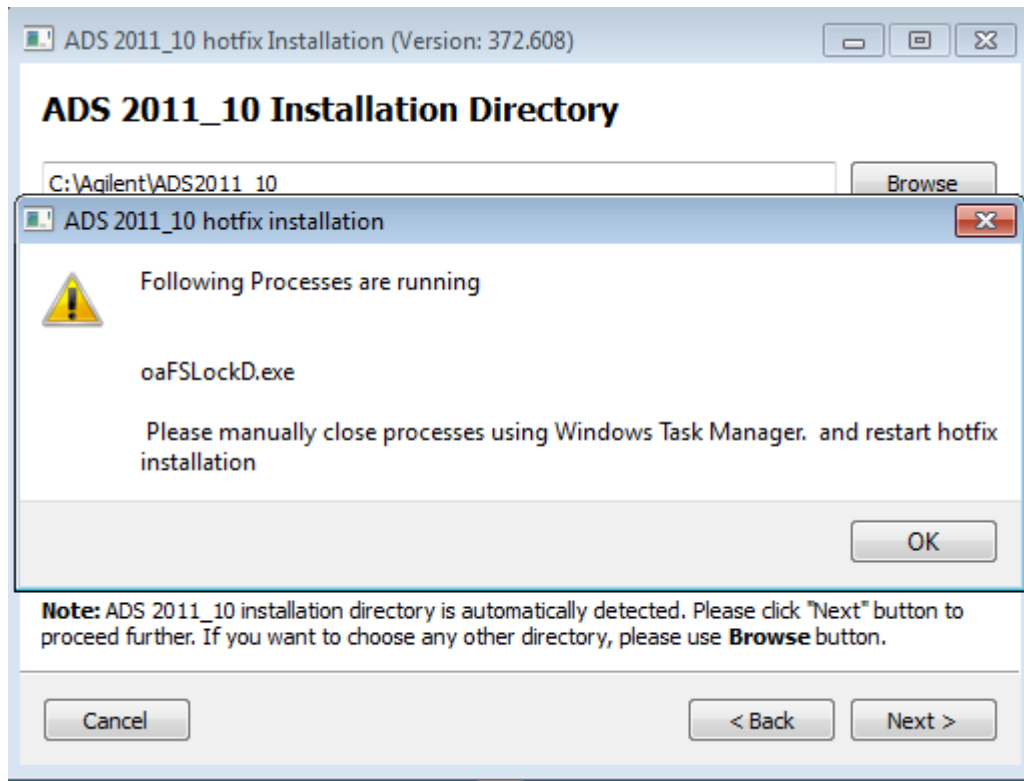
ADS 2011_10 hotfix Installation (Version: 372.608)

**ADS 2011_10 Installation Directory**

C:\Agilent\ADS2011_10

Browse

ADS 2011_10 hotfix installation

Following Processes are running

oaFSLockD.exe

Please manually close processes using Windows Task Manager. and restart hotfix installation

OK

**Note:** ADS 2011_10 installation directory is automatically detected. Please click "Next" button to proceed further. If you want to choose any other directory, please use **Browse** button.

Cancel

< Back

Next >